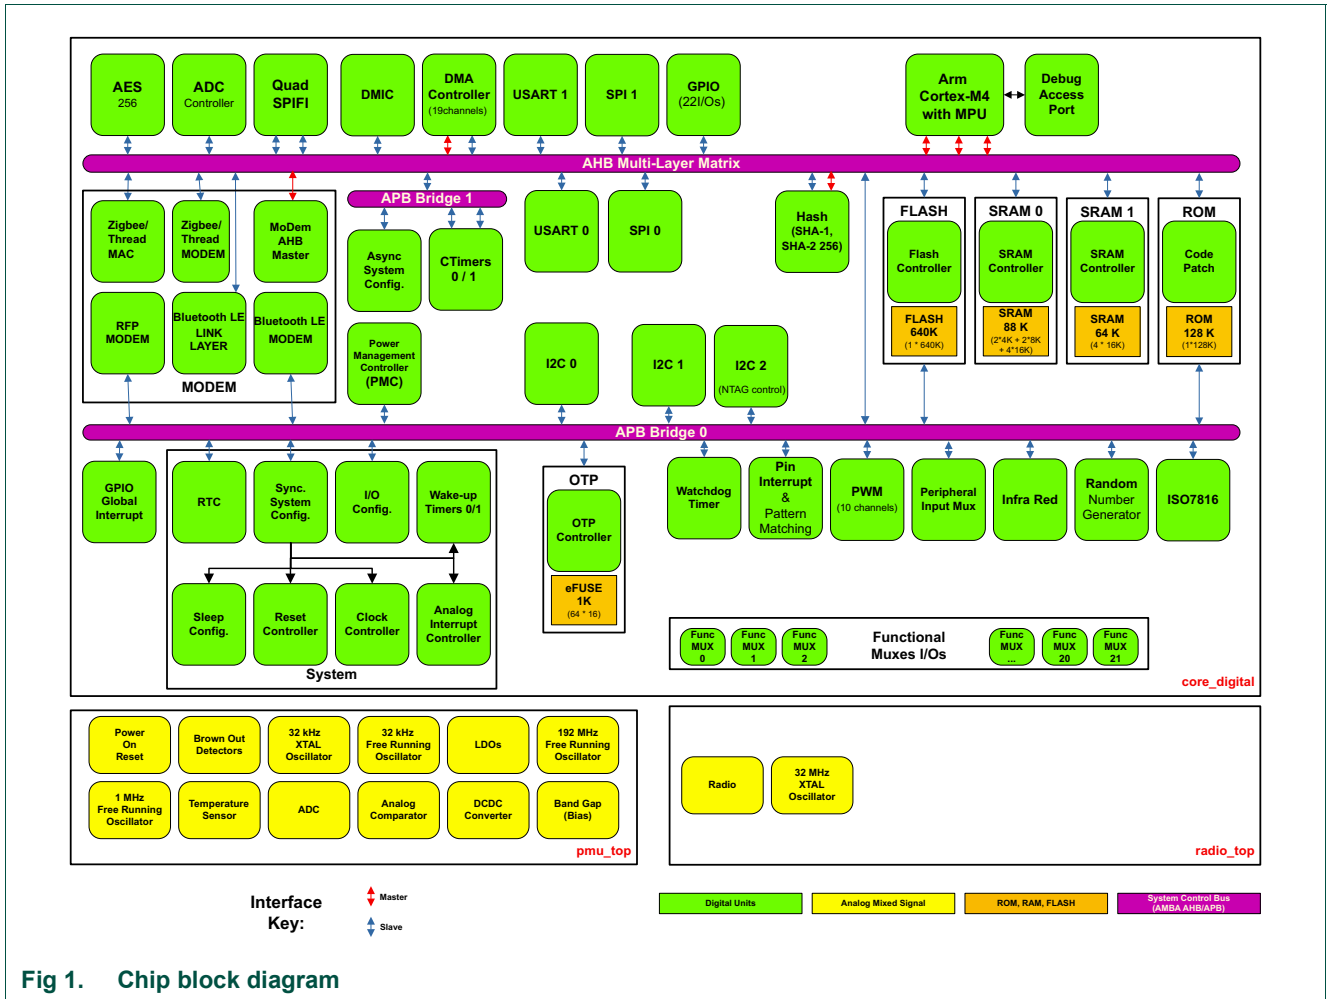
AES
256

ADC
Controller

Quad
SPIFI

DMIC

DMA
Controller
(19channels)

USART 1

SPI 1

GPIO
(22I/Os)

Arm
Cortex-M4
with MPU

Debug
Access
Port

AHB Multi-Layer Matrix

Zigbee/
Thread
MAC

Zigbee/
Thread
MODEM

MoDem
AHB
Master

APB Bridge 1

Async
System
Config.

CTimers
0 / 1

USART 0

SPI 0

Hash
(SHA-1,
SHA-2 256)

FLASH

Flash
Controller

FLASH
640K
(1 * 640K)

SRAM 0

SRAM
Controller

SRAM
88 K
(2*4K + 2*8K + 4*16K)

SRAM 1

SRAM
Controller

SRAM
64 K
(4 * 16K)

ROM

Code
Patch

ROM
128 K
(1*128K)

RFP
MODEM

Bluetooth LE
LINK
LAYER

Bluetooth LE
MODEM

MODEM

Power
Management
Controller
(PMC)

I2C 0

I2C 1

I2C 2
(NTAG control)

APB Bridge 0

GPIO
Global
Interrupt

RTC

Sync.
System
Config.

I/O
Config.

Wake-up
Timers 0/1

OTP

OTP
Controller

eFUSE
1K
(64 * 16)

Watchdog
Timer

Pin
Interrupt
&
Pattern
Matching

PWM
(10 channels)

Peripheral
Input Mux

Infra Red

Random
Number
Generator

ISO7816

Sleep
Config.

Reset
Controller

Clock
Controller

Analog
Interrupt
Controller

System

Func
MUX
0

Func
MUX
1

Func
MUX
2

Functional
Muxes I/Os

Func
MUX
...

Func
MUX
20

Func
MUX
21

core_digital

Power
On
Reset

Brown Out
Detectors

32 kHz
XTAL
Oscillator

32 kHz
Free Running
Oscillator

LDOs

192 MHz
Free Running
Oscillator

1 MHz
Free Running
Oscillator

Temperature
Sensor

ADC

Analog
Comparator

DCDC
Converter

Band Gap
(Bias)

pmu_top

Radio

32 MHz
XTAL
Oscillator

radio_top

Interface
Key:

Master

Slave

Digital Units

Analog Mixed Signal

ROM, RAM, FLASH

System Control Bus
(AMBA AHB/APB)

Fig 1. Chip block diagram